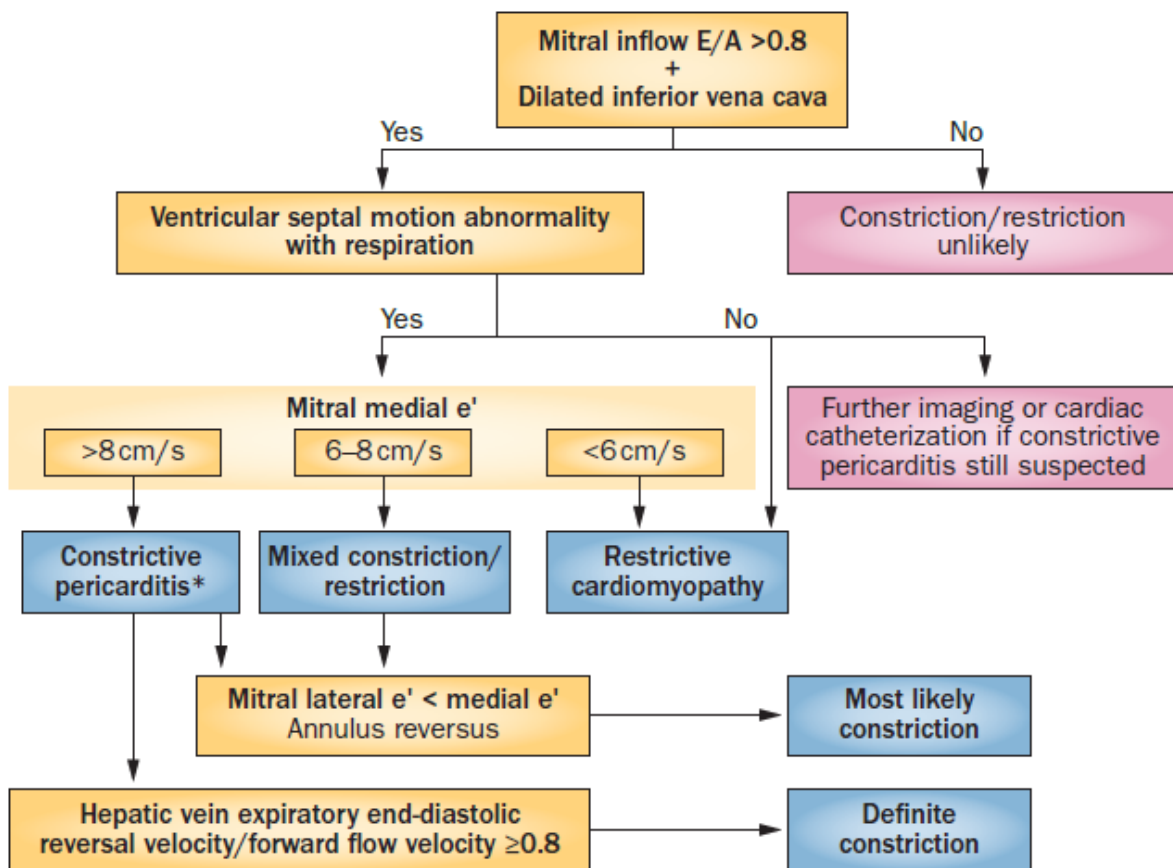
Mitral inflow E/A >0.8
+
Dilated inferior vena cava

Yes

No

Ventricular septal motion abnormality with respiration

Constriction/restriction unlikely

Yes

No

Mitral medial e'

>8 cm/s

6–8 cm/s

<6 cm/s

Further imaging or cardiac catheterization if constrictive pericarditis still suspected

Constrictive pericarditis*

Mixed constriction/ restriction

Restrictive cardiomyopathy

Mitral lateral e' < medial e'
Annulus reversus

Most likely constriction

Hepatic vein expiratory end-diastolic reversal velocity/forward flow velocity ≥0.8

Definite constriction